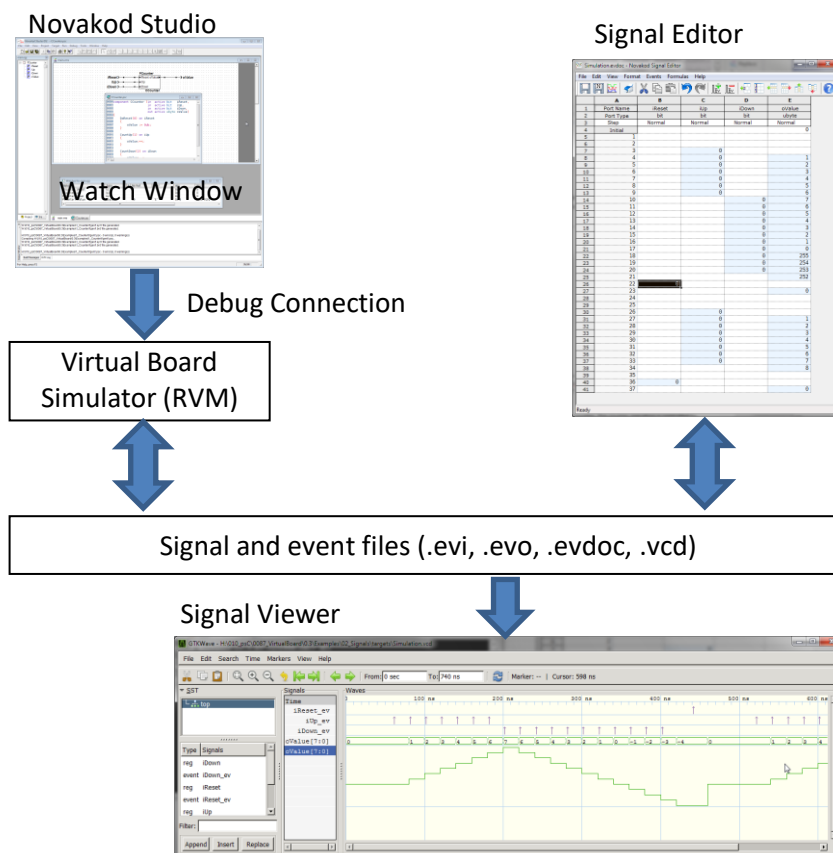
Novakod Studio

Watch Window

Signal Editor

Simulation.evdoc - Novakod Signal Editor

File Edit View Format Events Formulas Help

| | A | B | C | D | E |
|---|---|---|---|---|---|
| 1 | Port Name | iReset | iUp | iDown | oValue |
| 2 | Port Type | bit | bit | bit | ubyte |
| 3 | Step | Normal | Normal | Normal | Normal |
| 4 | Initial | | | | 0 |

Ready

Debug Connection

Virtual Board Simulator (RVM)

Signal and event files (.evi, .evo, .evdoc, .vcd)

Signal Viewer

GTKWave

File Edit Search Time Markers View Help

From: 0 sec To: 740 ns Marker: -- | Cursor: 598 ns

SST

top

Type Signals

reg iDown

event iDown_ev

reg iReset

event iReset_ev

reg iUp

Filter:

Append Insert Replace

Signals

Time

iReset_ev

iUp_ev

iDown_ev

oValue[7:0]

oValue[7:0]

Waves

100 ns 200 ns 300 ns 400 ns 500 ns 600 ns